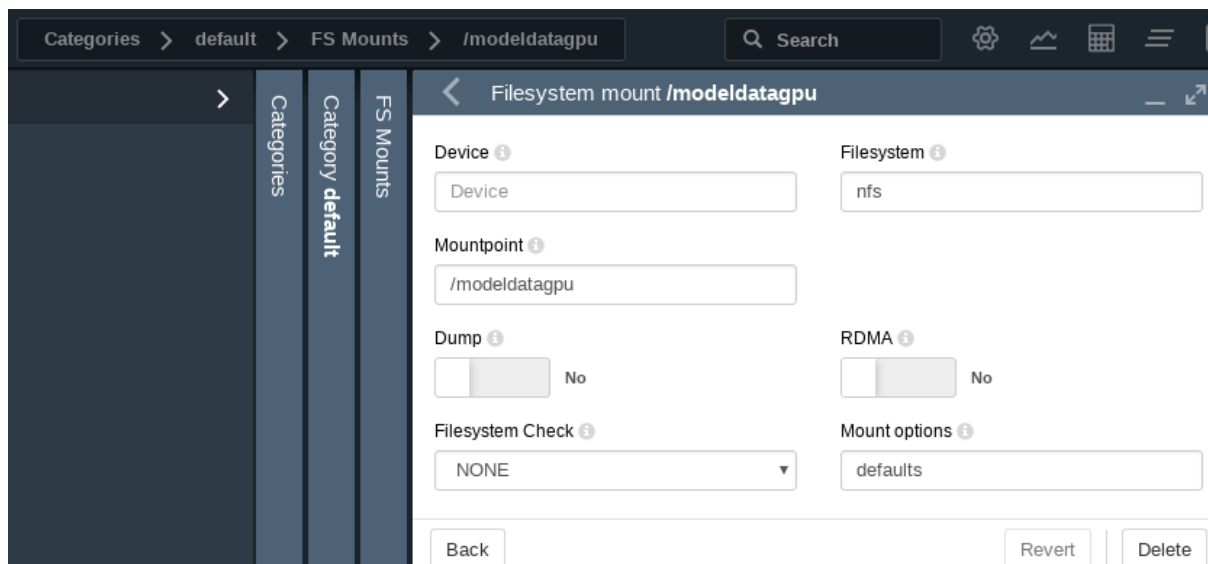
Categories > default > FS Mounts > /modeldatagpu

Search

Categories

Category **default**

FS Mounts

Filesystem mount **/modeldatagpu**

Device

Device

Filesystem

nfs

Mountpoint

/modeldatagpu

Dump

No

RDMA

No

Filesystem Check

NONE

Mount options

defaults

Back

Revert

Delete